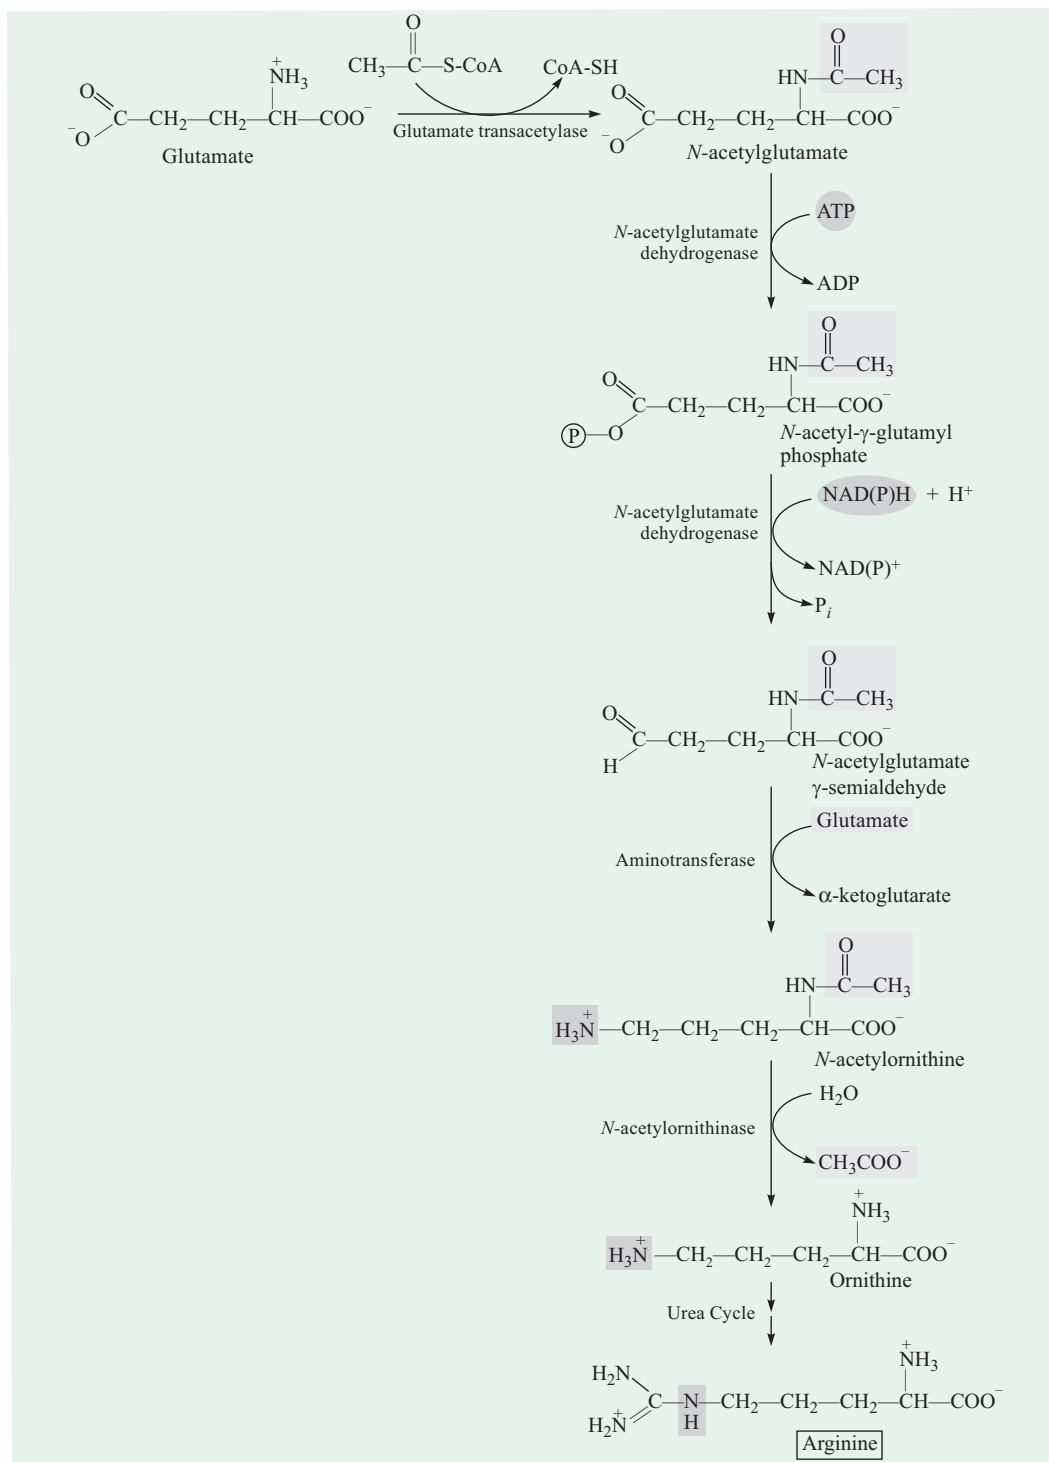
$CH_3-\overset{O}{\overset{\|}{C}}-S\text{-}CoA$

CoA-SH

$^{-}O-\overset{O}{\overset{\|}{C}}-CH_2-CH_2-\overset{\overset{+}{N}H_3}{\overset{|}{C}H}-COO^-$

Glutamate

Glutamate transacetylase

$^{-}O-\overset{O}{\overset{\|}{C}}-CH_2-CH_2-\overset{HN-\overset{O}{\overset{\|}{C}}-CH_3}{\overset{|}{C}H}-COO^-$

N-acetylglutamate

N-acetylglutamate dehydrogenase

ATP

ADP

$Ⓟ-O-\overset{O}{\overset{\|}{C}}-CH_2-CH_2-\overset{HN-\overset{O}{\overset{\|}{C}}-CH_3}{\overset{|}{C}H}-COO^-$

N-acetyl-γ-glutamyl phosphate

N-acetylglutamate dehydrogenase

NAD(P)H + H$^+$

NAD(P)$^+$

P$_i$

$H-\overset{O}{\overset{\|}{C}}-CH_2-CH_2-\overset{HN-\overset{O}{\overset{\|}{C}}-CH_3}{\overset{|}{C}H}-COO^-$

N-acetylglutamate γ-semialdehyde

Aminotransferase

Glutamate

α-ketoglutarate

$H_3\overset{+}{N}-CH_2-CH_2-CH_2-\overset{HN-\overset{O}{\overset{\|}{C}}-CH_3}{\overset{|}{C}H}-COO^-$

N-acetylornithine

N-acetylornithinase

$H_2O$

$CH_3COO^-$

$H_3\overset{+}{N}-CH_2-CH_2-CH_2-\overset{\overset{+}{N}H_3}{\overset{|}{C}H}-COO^-$

Ornithine

Urea Cycle

$H_2N$, $H_2\overset{+}{N}=C-NH-CH_2-CH_2-CH_2-\overset{\overset{+}{N}H_3}{\overset{|}{C}H}-COO^-$

Arginine